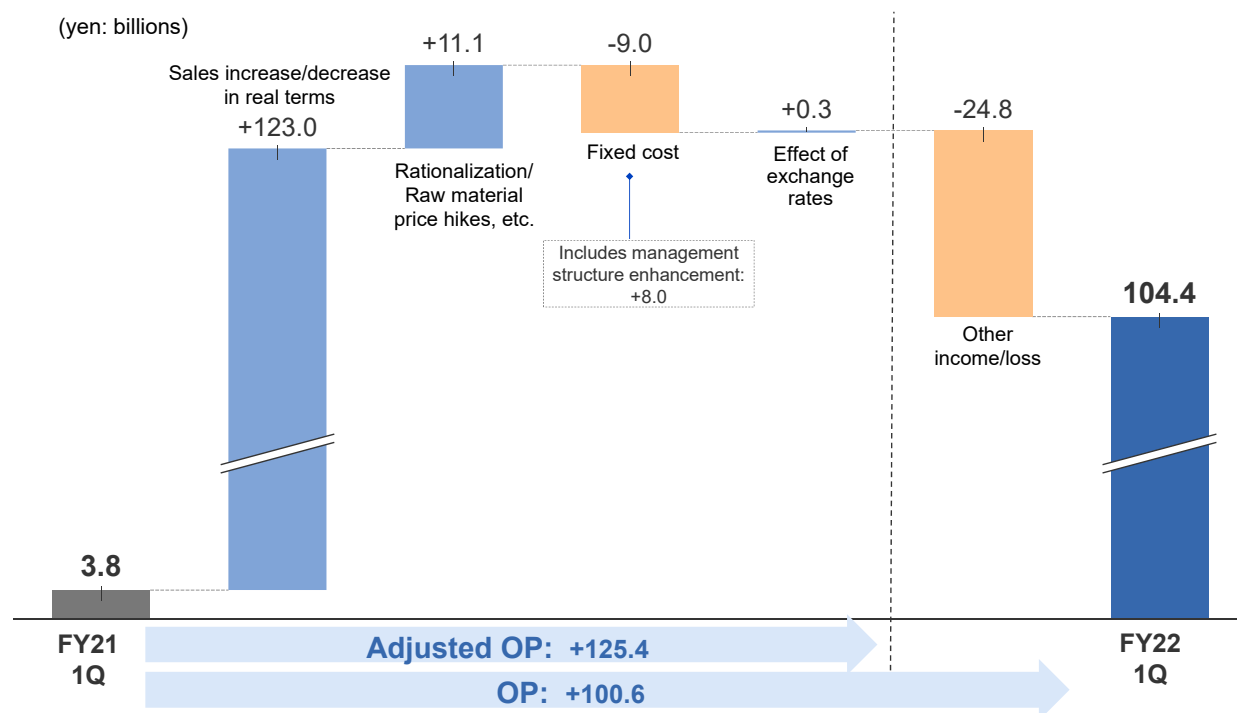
(yen: billions)

Sales increase/decrease in real terms
+123.0

+11.1
Rationalization/ Raw material price hikes, etc.

-9.0
Fixed cost

Includes management structure enhancement: +8.0

+0.3
Effect of exchange rates

-24.8
Other income/loss

3.8
FY21 1Q

104.4
FY22 1Q

Adjusted OP: +125.4

OP: +100.6